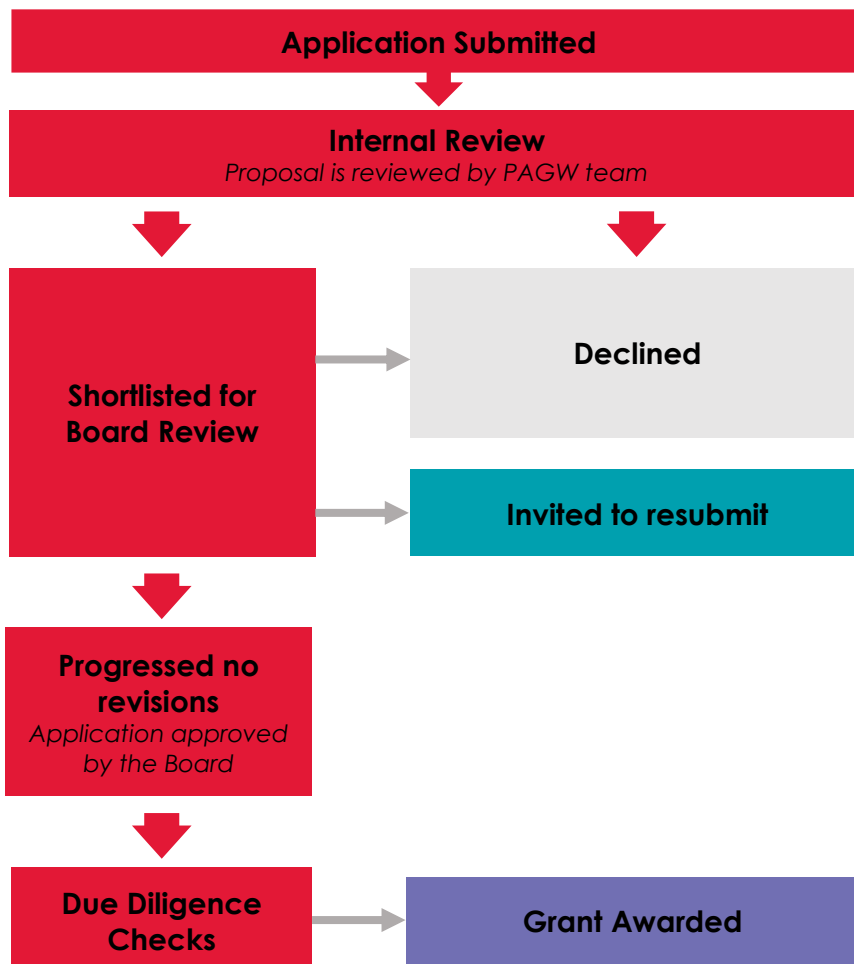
Application Submitted

Internal Review
Proposal is reviewed by PAGW team

Shortlisted for Board Review

Declined

Invited to resubmit

Progressed no revisions
Application approved by the Board

Due Diligence Checks

Grant Awarded